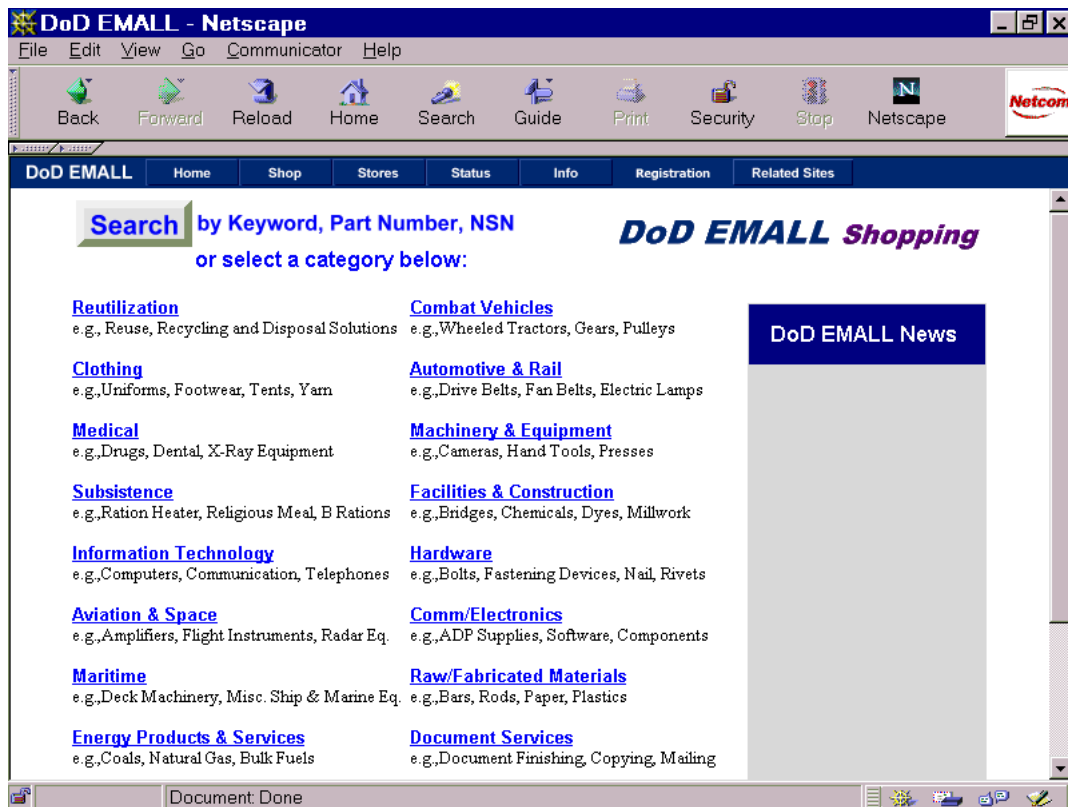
DoD EMALL - Netscape

File Edit View Go Communicator Help

Back Forward Reload Home Search Guide Print Security Stop Netscape

Netcom

DoD EMALL Home Shop Stores Status Info Registration Related Sites

Search by Keyword, Part Number, NSN
or select a category below:

DoD EMALL Shopping

Reutilization
e.g., Reuse, Recycling and Disposal Solutions

Clothing
e.g.,Uniforms, Footwear, Tents, Yarn

Medical
e.g.,Drugs, Dental, X-Ray Equipment

Subsistence
e.g.,Ration Heater, Religious Meal, B Rations

Information Technology
e.g.,Computers, Communication, Telephones

Aviation & Space
e.g.,Amplifiers, Flight Instruments, Radar Eq.

Maritime
e.g.,Deck Machinery, Misc. Ship & Marine Eq.

Energy Products & Services
e.g.,Coals, Natural Gas, Bulk Fuels

Combat Vehicles
e.g.,Wheeled Tractors, Gears, Pulleys

Automotive & Rail
e.g.,Drive Belts, Fan Belts, Electric Lamps

Machinery & Equipment
e.g.,Cameras, Hand Tools, Presses

Facilities & Construction
e.g.,Bridges, Chemicals, Dyes, Millwork

Hardware
e.g.,Bolts, Fastening Devices, Nail, Rivets

Comm/Electronics
e.g.,ADP Supplies, Software, Components

Raw/Fabricated Materials
e.g.,Bars, Rods, Paper, Plastics

Document Services
e.g.,Document Finishing, Copying, Mailing

DoD EMALL News

Document: Done